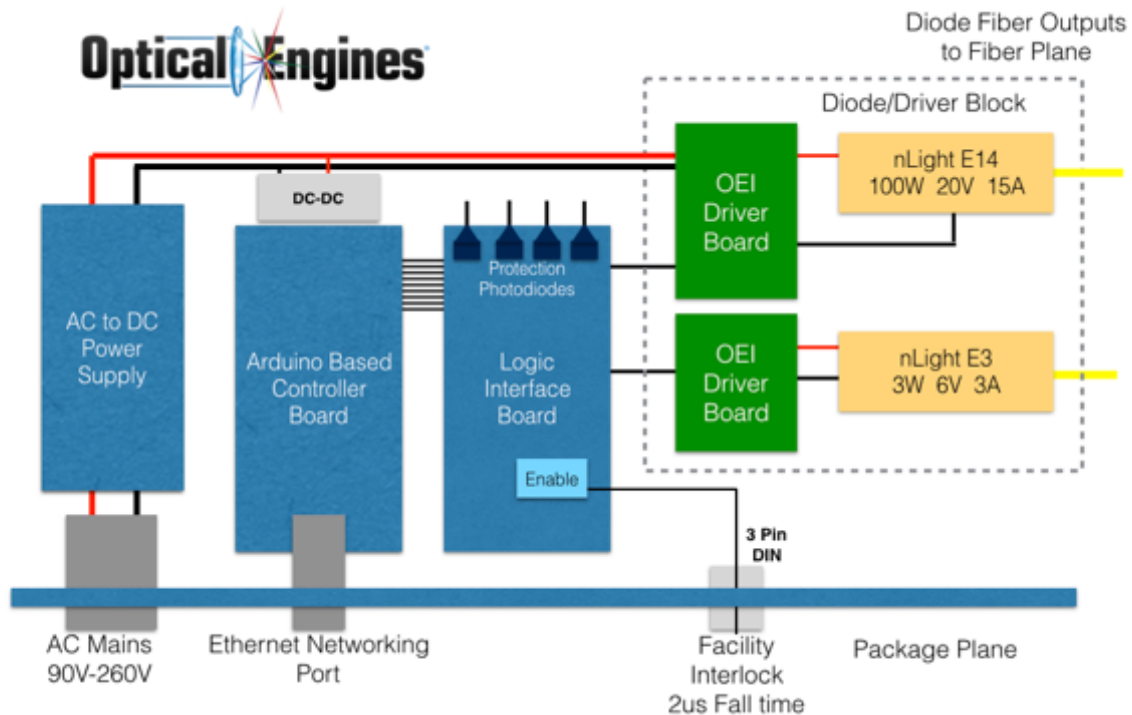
Optical Engines

Diode Fiber Outputs to Fiber Plane

Diode/Driver Block

DC-DC

OEI Driver Board

nLight E14
100W 20V 15A

Protection Photodiodes

AC to DC Power Supply

Arduino Based Controller Board

Logic Interface Board

OEI Driver Board

nLight E3
3W 6V 3A

Enable

3 Pin DIN

AC Mains
90V-260V

Ethernet Networking Port

Facility Interlock
2us Fall time

Package Plane